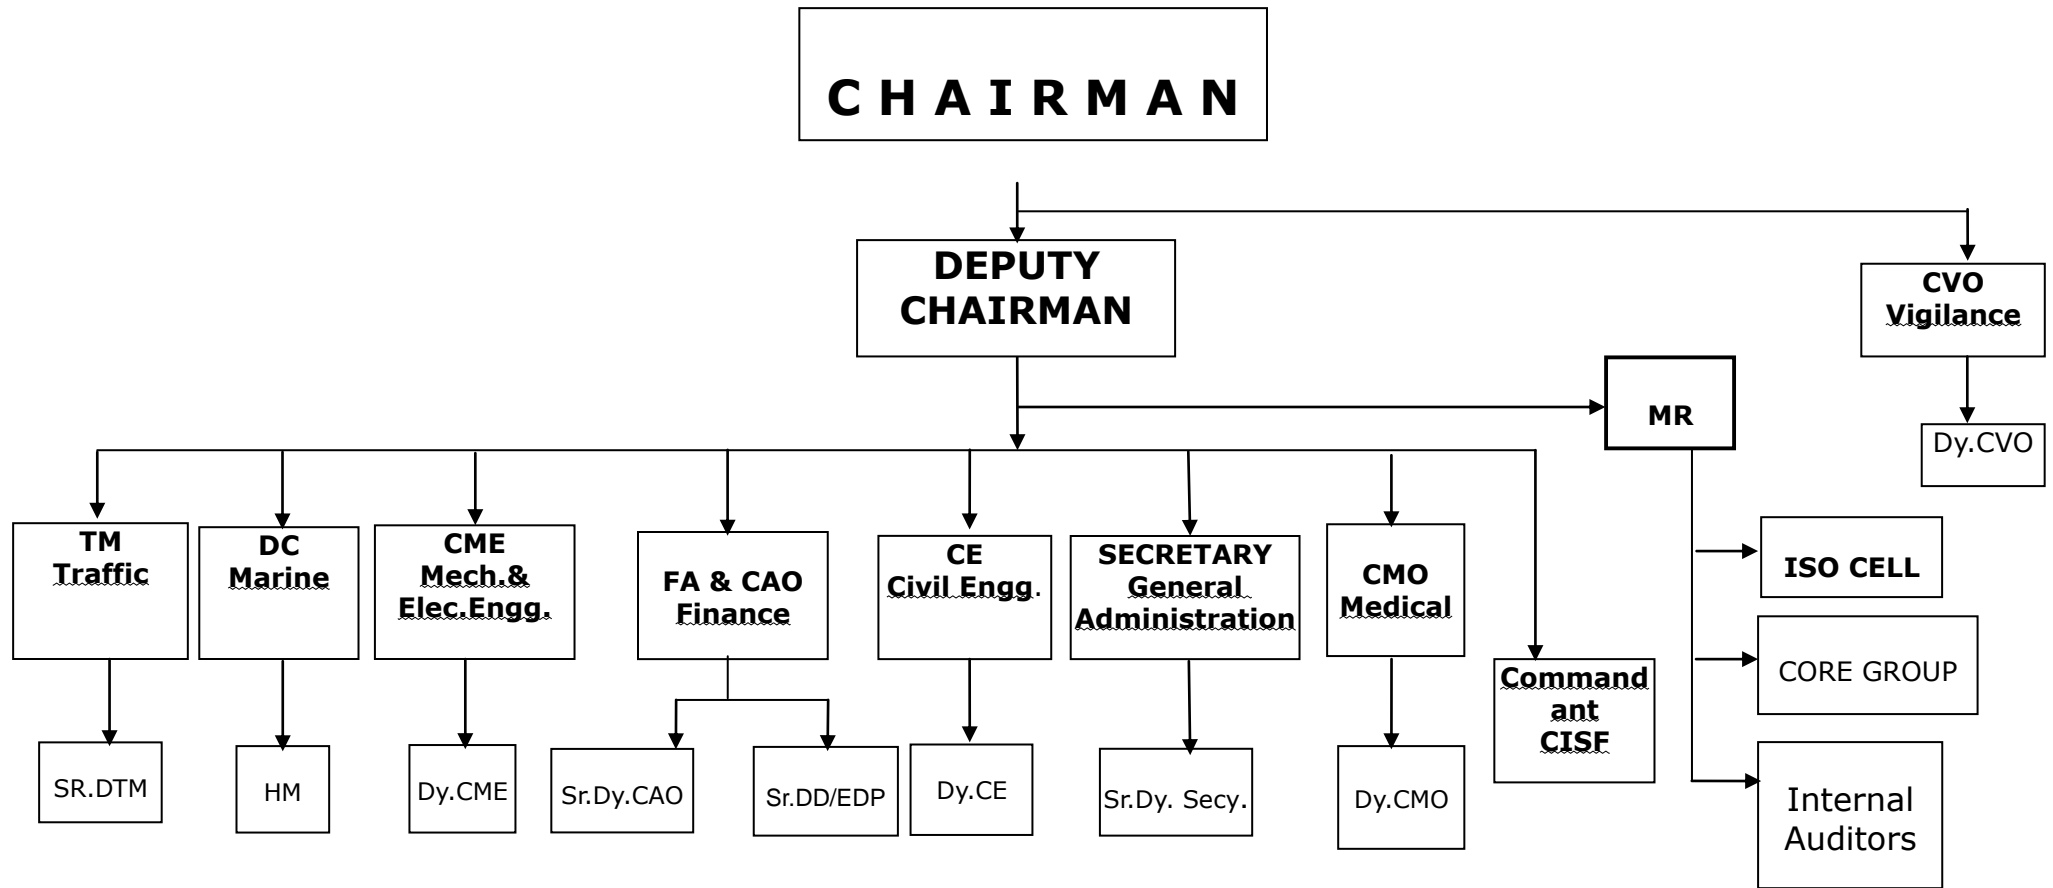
CHAIRMAN

DEPUTY CHAIRMAN

CVO Vigilance

Dy.CVO

MR

TM Traffic

SR.DTM

DC Marine

HM

CME Mech.& Elec.Engg.

Dy.CME

FA & CAO Finance

Sr.Dy.CAO

Sr.DD/EDP

CE Civil Engg.

Dy.CE

SECRETARY General Administration

Sr.Dy. Secy.

CMO Medical

Dy.CMO

Command ant CISF

ISO CELL

CORE GROUP

Internal Auditors